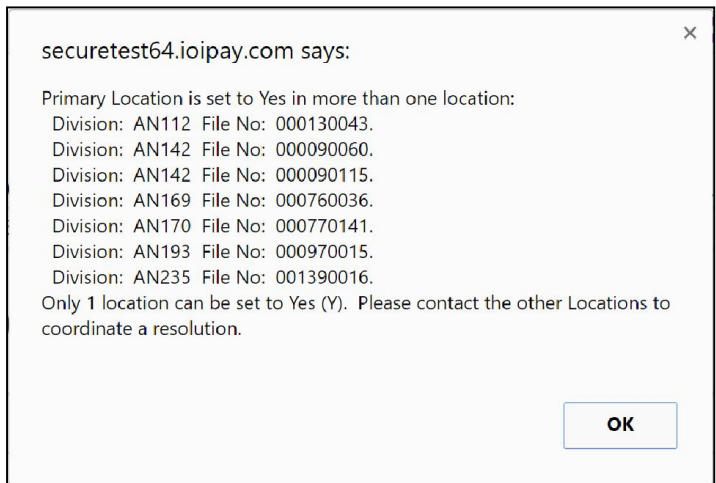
×

securetest64.ioipay.com says:

Primary Location is set to Yes in more than one location:
Division: AN112 File No: 000130043.
Division: AN142 File No: 000090060.
Division: AN142 File No: 000090115.
Division: AN169 File No: 000760036.
Division: AN170 File No: 000770141.
Division: AN193 File No: 000970015.
Division: AN235 File No: 001390016.
Only 1 location can be set to Yes (Y). Please contact the other Locations to coordinate a resolution.

OK